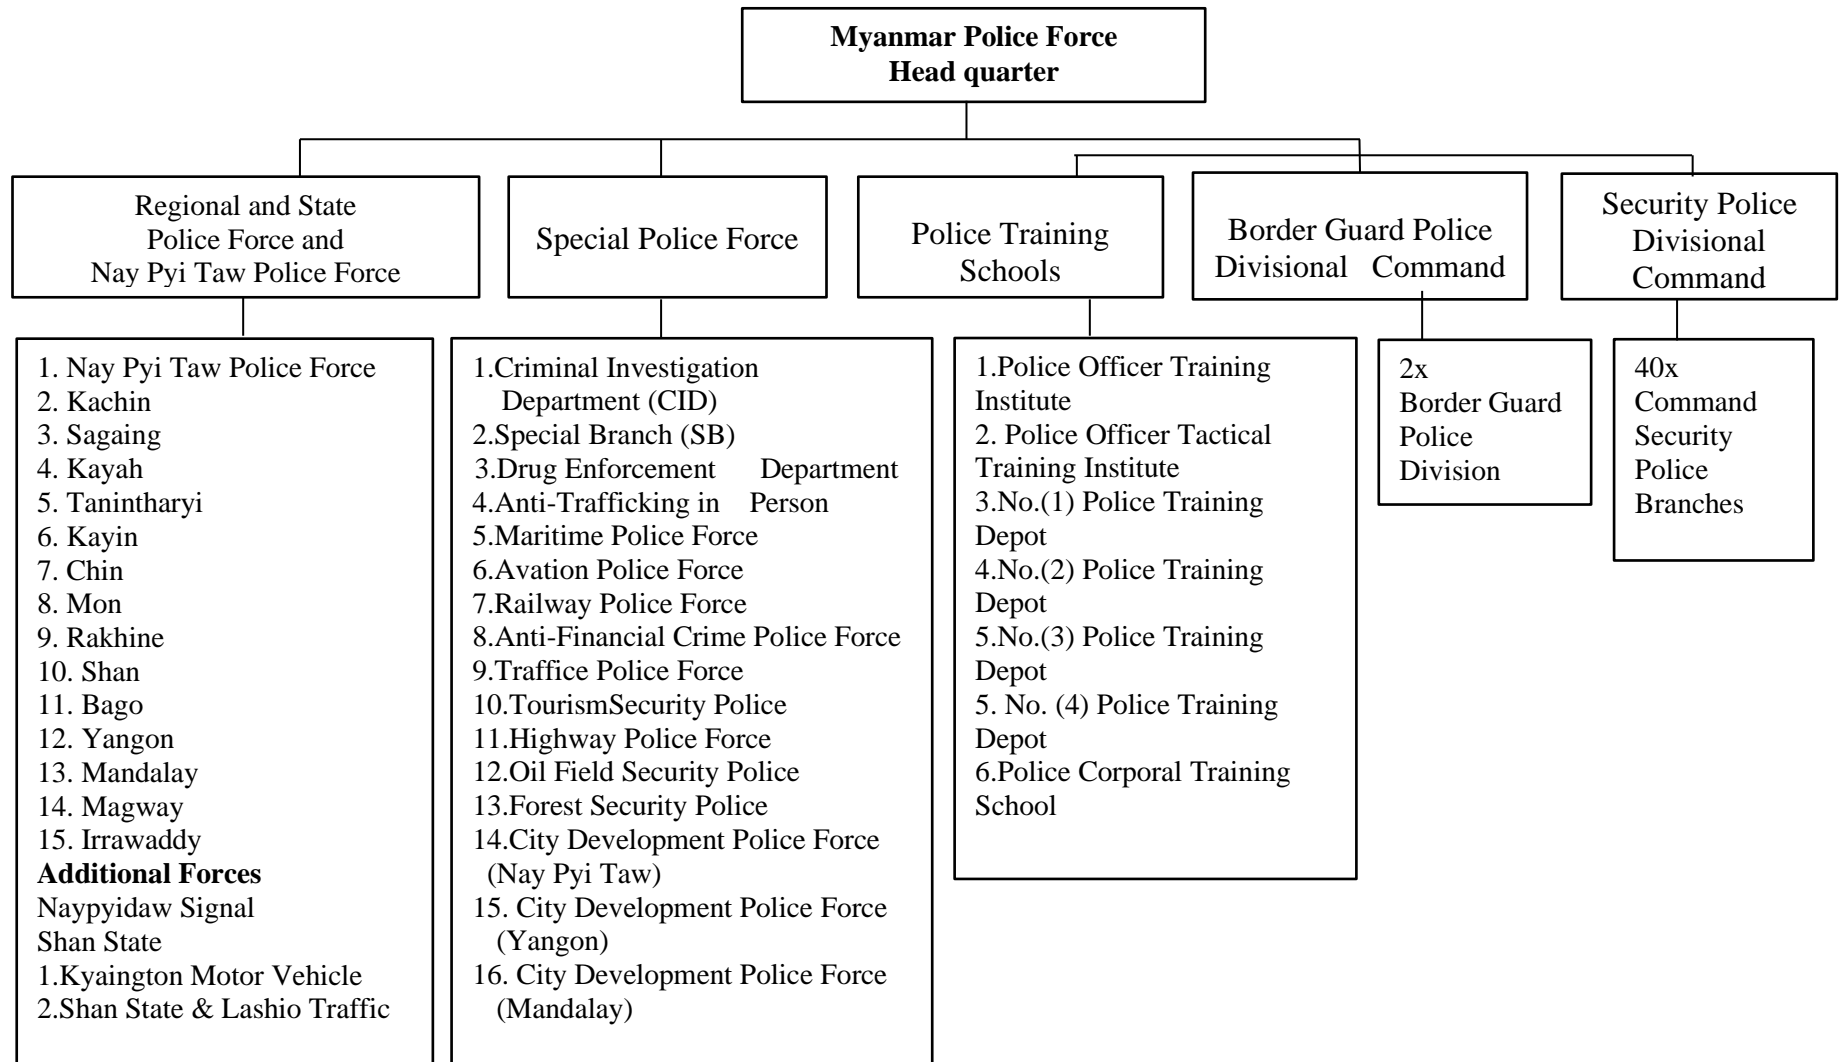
Myanmar Police Force
Head quarter

Regional and State Police Force and Nay Pyi Taw Police Force

Special Police Force

Police Training Schools

Border Guard Police Divisional Command

Security Police Divisional Command

1. Nay Pyi Taw Police Force
2. Kachin
3. Sagaing
4. Kayah
5. Tanintharyi
6. Kayin
7. Chin
8. Mon
9. Rakhine
10. Shan
11. Bago
12. Yangon
13. Mandalay
14. Magway
15. Irrawaddy
**Additional Forces**
Naypyidaw Signal
Shan State
1.Kyaington Motor Vehicle
2.Shan State & Lashio Traffic

1.Criminal Investigation Department (CID)
2.Special Branch (SB)
3.Drug Enforcement Department
4.Anti-Trafficking in Person
5.Maritime Police Force
6.Avation Police Force
7.Railway Police Force
8.Anti-Financial Crime Police Force
9.Traffice Police Force
10.TourismSecurity Police
11.Highway Police Force
12.Oil Field Security Police
13.Forest Security Police
14.City Development Police Force (Nay Pyi Taw)
15. City Development Police Force (Yangon)
16. City Development Police Force (Mandalay)

1.Police Officer Training Institute
2. Police Officer Tactical Training Institute
3.No.(1) Police Training Depot
4.No.(2) Police Training Depot
5.No.(3) Police Training Depot
5. No. (4) Police Training Depot
6.Police Corporal Training School

2x
Border Guard Police Division

40x
Command Security Police Branches